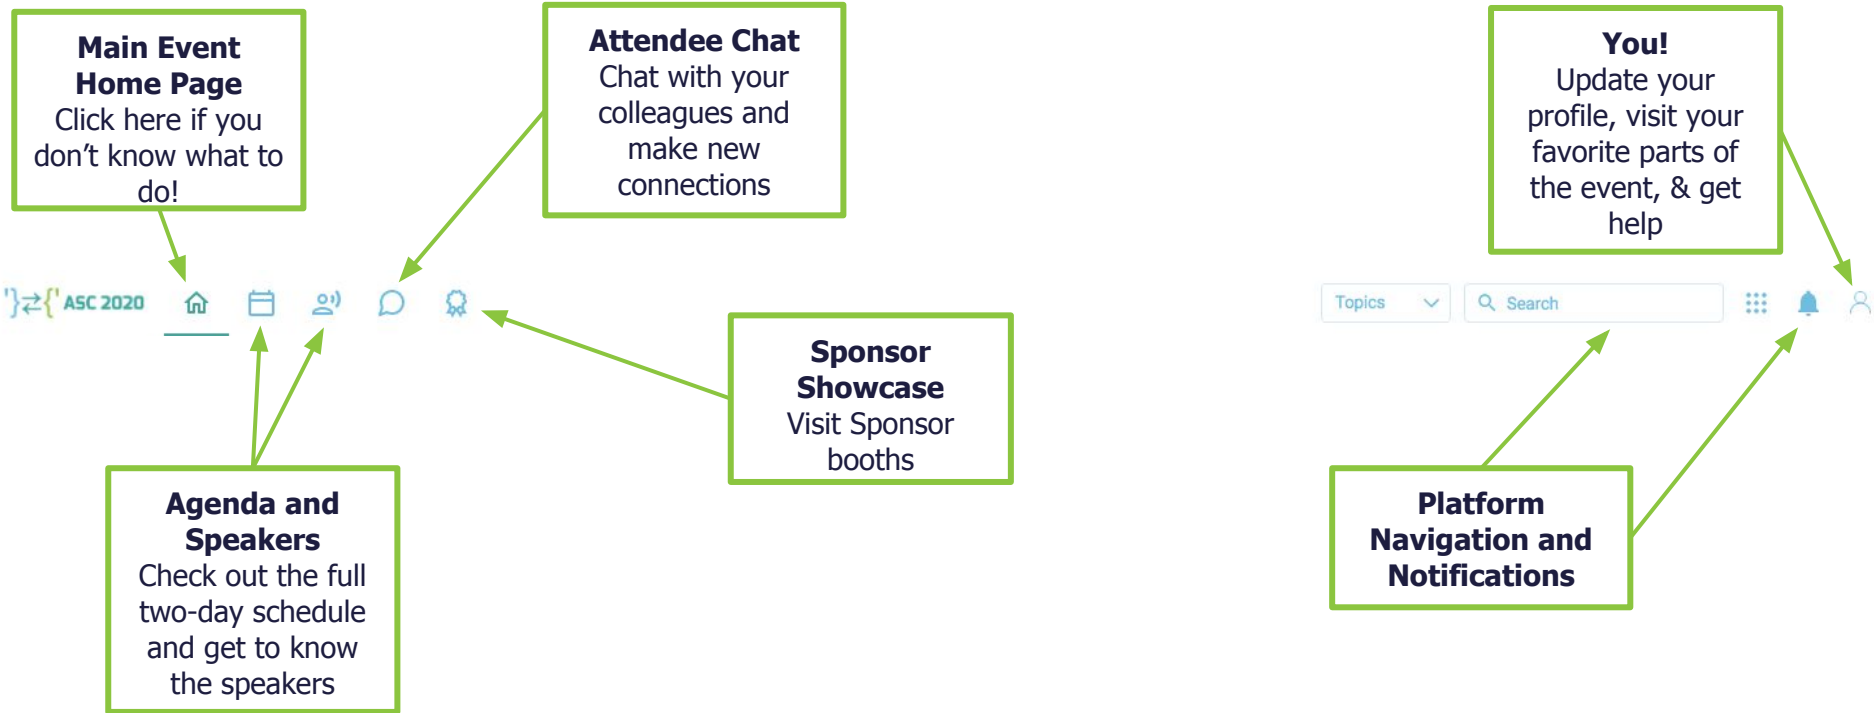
Main Event Home Page
Click here if you don’t know what to do!

Attendee Chat
Chat with your colleagues and make new connections

You!
Update your profile, visit your favorite parts of the event, & get help

ASC 2020

Topics

Search

Sponsor Showcase
Visit Sponsor booths

Agenda and Speakers
Check out the full two-day schedule and get to know the speakers

Platform Navigation and Notifications